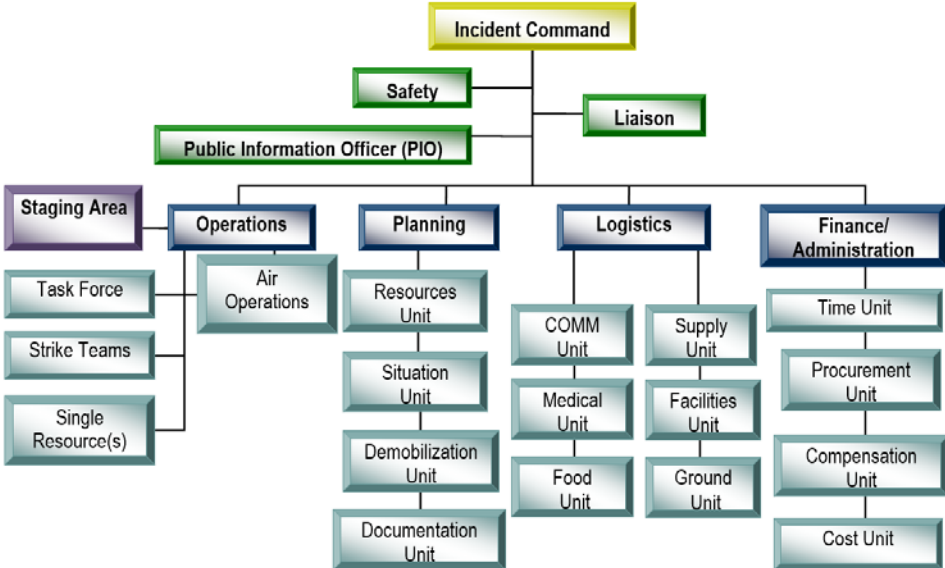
Incident Command

Safety

Liaison

Public Information Officer (PIO)

Staging Area

Operations

Planning

Logistics

Finance/ Administration

Task Force

Air Operations

Strike Teams

Single Resource(s)

Resources Unit

Situation Unit

Demobilization Unit

Documentation Unit

COMM Unit

Medical Unit

Food Unit

Supply Unit

Facilities Unit

Ground Unit

Time Unit

Procurement Unit

Compensation Unit

Cost Unit